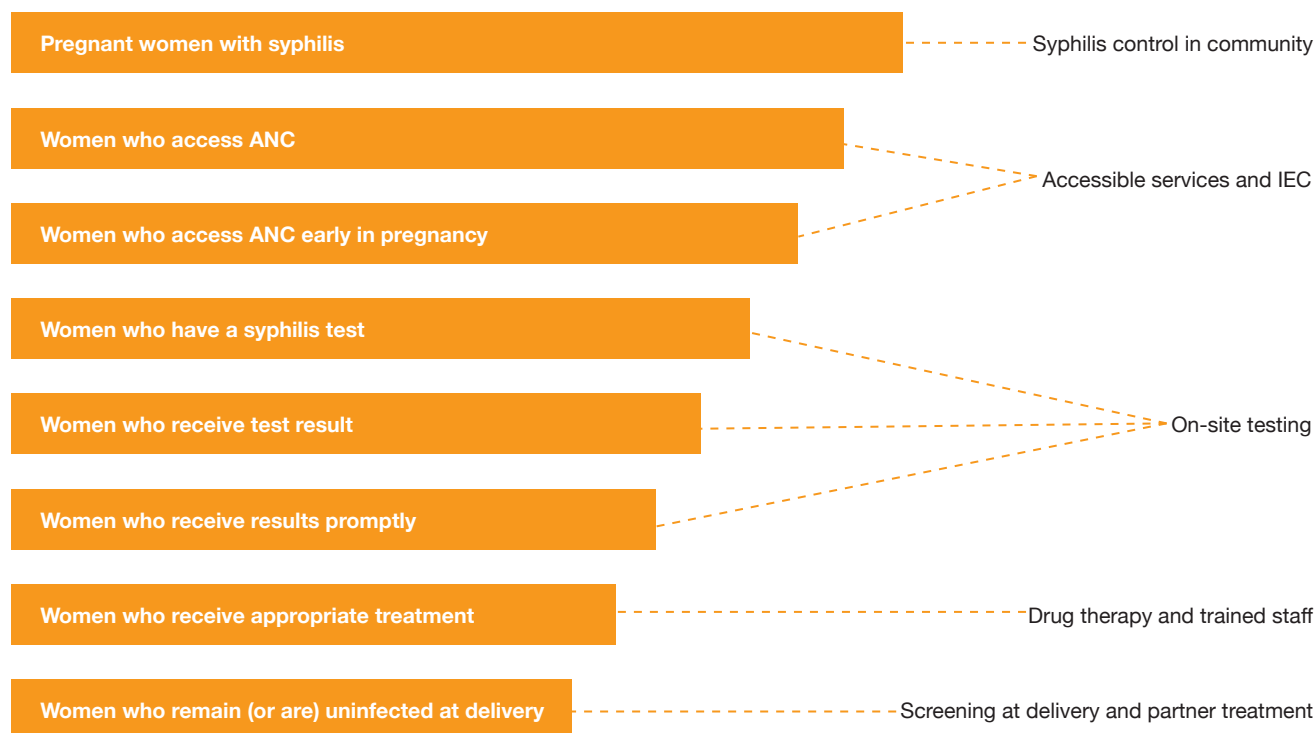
Pregnant women with syphilis

Syphilis control in community

Women who access ANC

Women who access ANC early in pregnancy

Accessible services and IEC

Women who have a syphilis test

Women who receive test result

Women who receive results promptly

On-site testing

Women who receive appropriate treatment

Drug therapy and trained staff

Women who remain (or are) uninfected at delivery

Screening at delivery and partner treatment